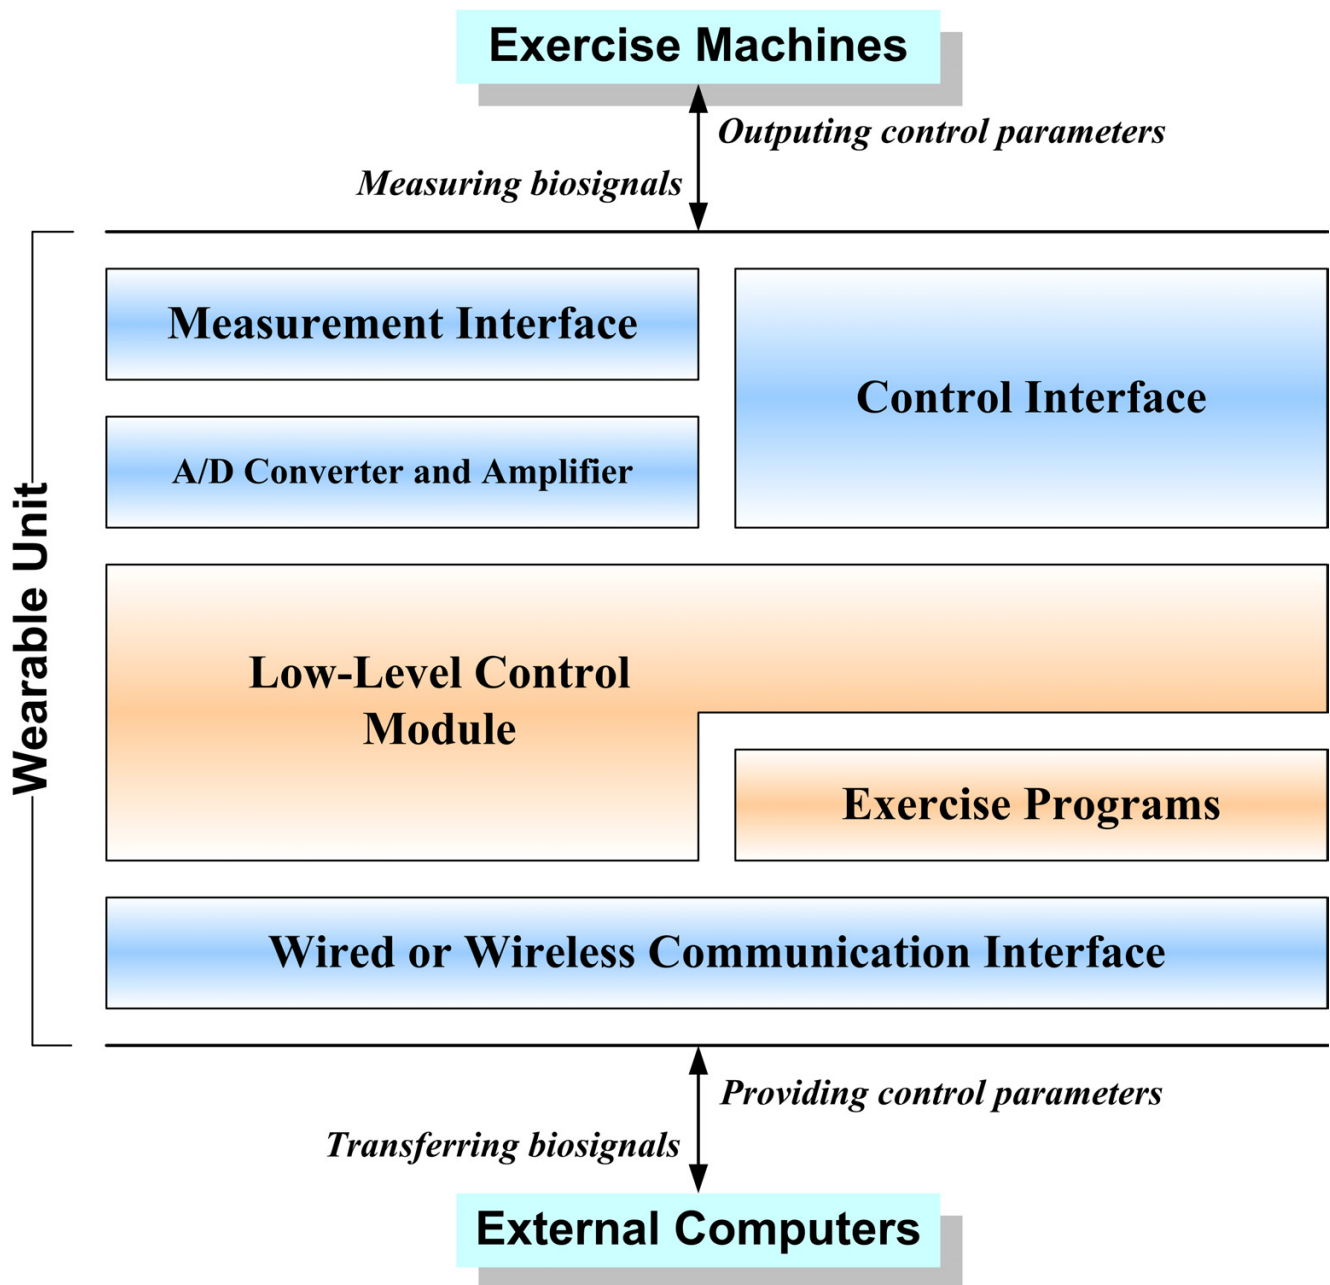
Exercise Machines

Outputing control parameters

Measuring biosignals

Wearable Unit

Measurement Interface

A/D Converter and Amplifier

Control Interface

Low-Level Control Module

Exercise Programs

Wired or Wireless Communication Interface

Providing control parameters

Transferring biosignals

External Computers